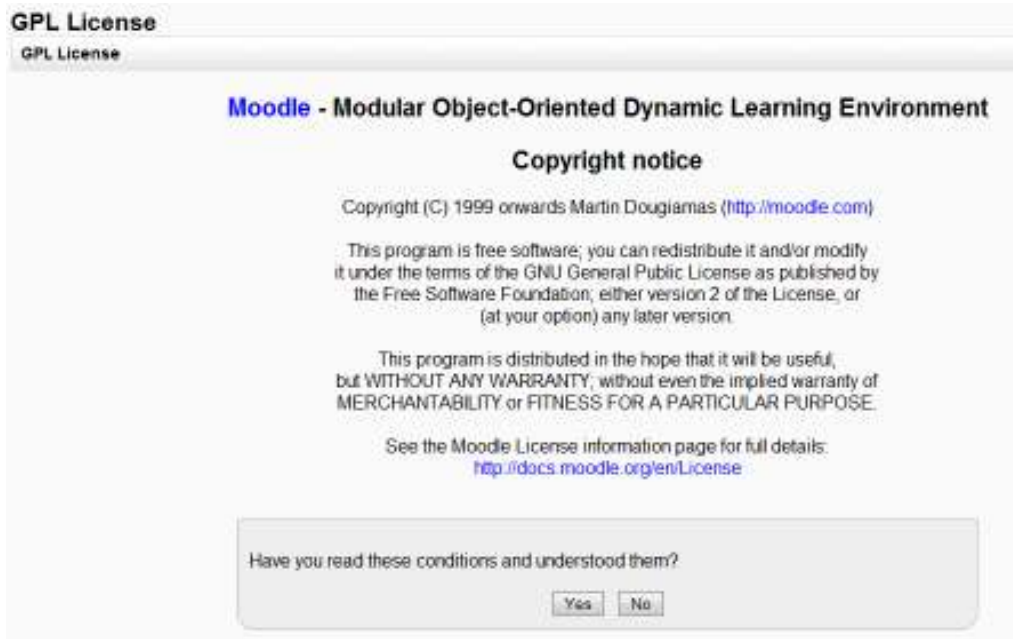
GPL License

GPL License

Moodle - Modular Object-Oriented Dynamic Learning Environment

Copyright notice

Copyright (C) 1999 onwards Martin Dougiamas (http://moodle.com)

This program is free software; you can redistribute it and/or modify it under the terms of the GNU General Public License as published by the Free Software Foundation; either version 2 of the License, or (at your option) any later version.

This program is distributed in the hope that it will be useful, but WITHOUT ANY WARRANTY; without even the implied warranty of MERCHANTABILITY or FITNESS FOR A PARTICULAR PURPOSE.

See the Moodle License information page for full details: http://docs.moodle.org/en/License

Have you read these conditions and understood them?

Yes No